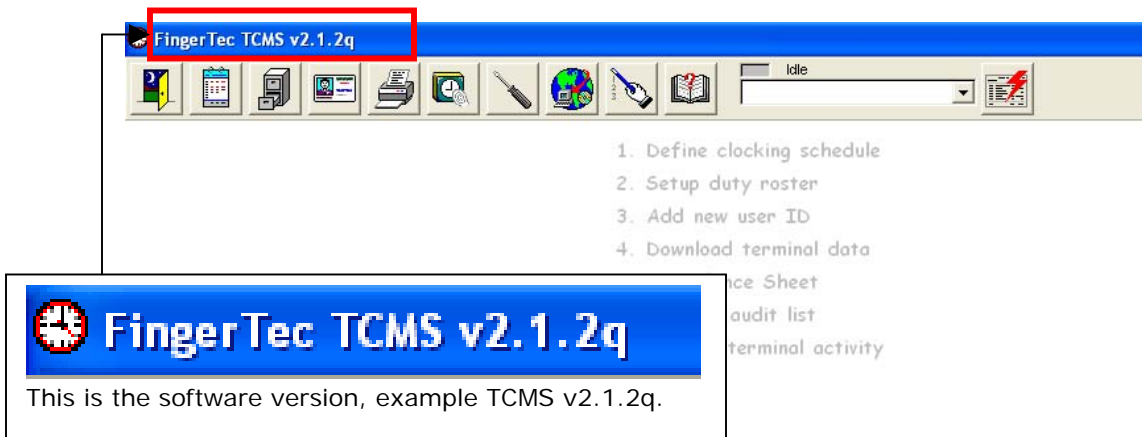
FingerTec TCMS v2.1.2q

Idle

1. Define clocking schedule
2. Setup duty roster
3. Add new user ID
4. Download terminal data
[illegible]nce Sheet
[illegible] audit list
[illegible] terminal activity

FingerTec TCMS v2.1.2q

This is the software version, example TCMS v2.1.2q.